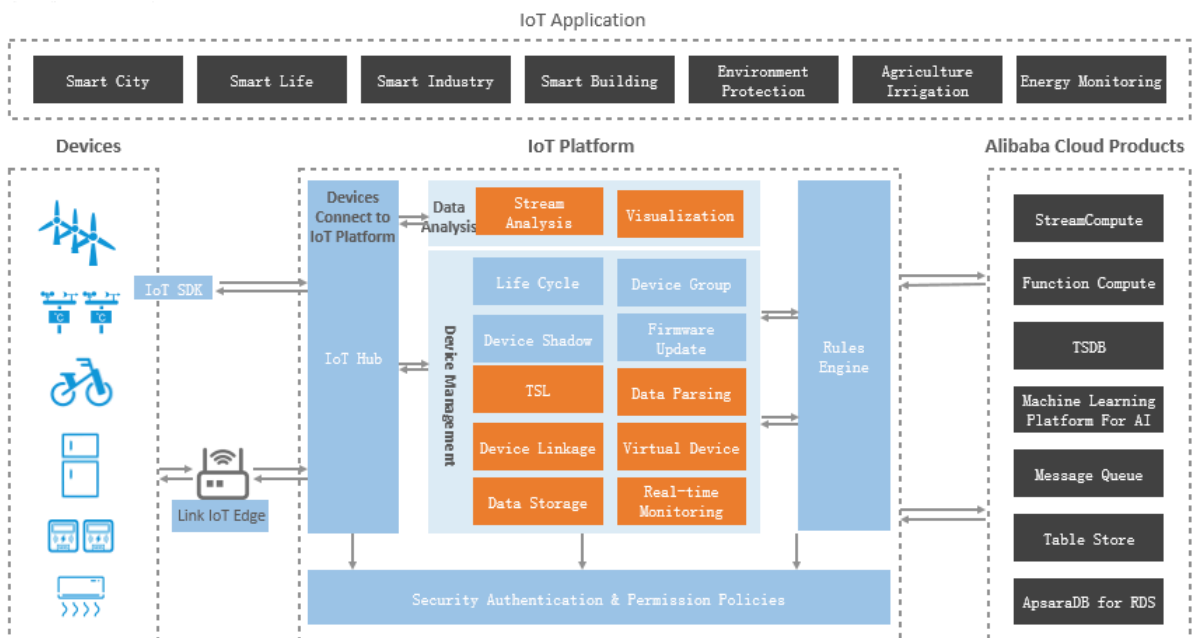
IoT Application

Smart City
Smart Life
Smart Industry
Smart Building
Environment Protection
Agriculture Irrigation
Energy Monitoring

Devices

IoT SDK

Link IoT Edge

IoT Platform

Devices Connect to IoT Platform

IoT Hub

Data Analysis
Stream Analysis
Visualization

Device Management
Life Cycle
Device Group
Device Shadow
Firmware Update
TSL
Data Parsing
Device Linkage
Virtual Device
Data Storage
Real-time Monitoring

Rules Engine

Security Authentication & Permission Policies

Alibaba Cloud Products

StreamCompute
Function Compute
TSDB
Machine Learning Platform For AI
Message Queue
Table Store
ApsaraDB for RDS